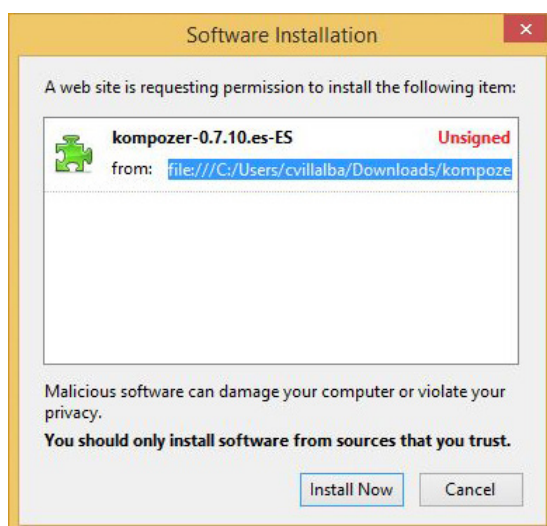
Software Installation

A web site is requesting permission to install the following item:

kompozer-0.7.10.es-ES
Unsigned
from: file:///C:/Users/cvillalba/Downloads/kompoze

Malicious software can damage your computer or violate your privacy.

**You should only install software from sources that you trust.**

Install Now
Cancel